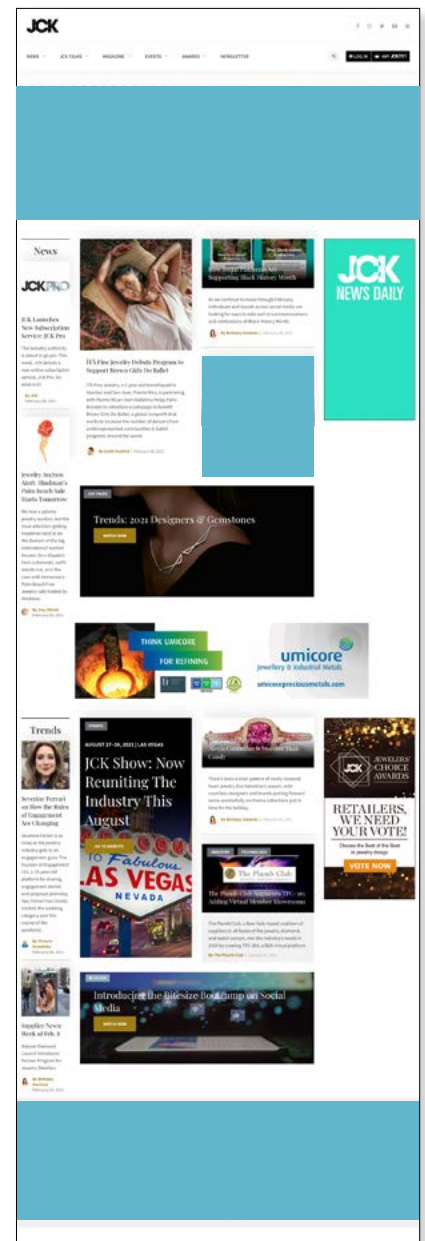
JCK

NEWS JCK TALKS MAGAZINE EVENTS AWARDS NEWSLETTER

LOG IN

News

JCK PRO

JCK Launches New Subscription Service: JCK Pro

Jewelry Auction Alert: Hindman's Palm Beach Sale Starts Tomorrow

ITA Fine Jewelry Debuts Program to Support Brown Girls Do Ballet

JCK NEWS DAILY

Trends: 2021 Designers & Gemstones

WATCH NOW

THINK UMICORE FOR REFINING

umicore
Jewellery & Industrial Metals

umicorepreciousmetals.com

Trends

Severine Ferrari on How the Rules of Engagement Are Changing

AUGUST 27–30, 2021 | LAS VEGAS

JCK Show: Now Reuniting The Industry This August

Fabulous LAS VEGAS NEVADA

The Plumb Club

JCK JEWELERS' CHOICE AWARDS

RETAILERS, WE NEED YOUR VOTE!

VOTE NOW

Supplier News: Week of Feb. 8

Introducing the Litesize Bootcamp on Social Media